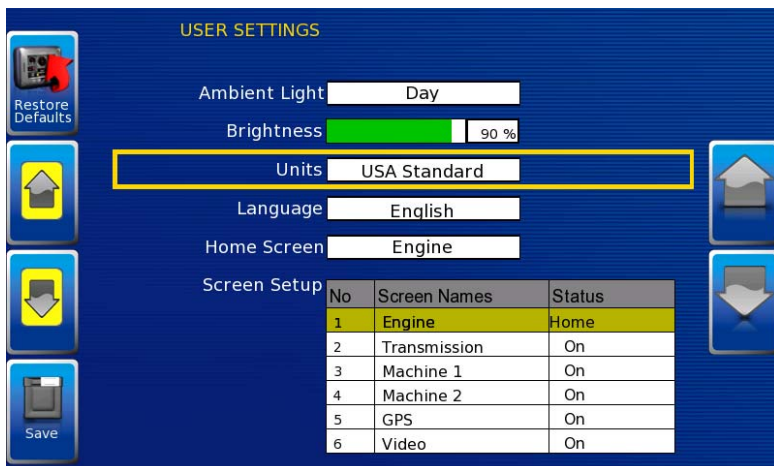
USER SETTINGS

Restore Defaults

Ambient Light Day

Brightness 90 %

Units USA Standard

Language English

Home Screen Engine

Screen Setup

| No | Screen Names | Status |
|---|---|---|
| 1 | Engine | Home |
| 2 | Transmission | On |
| 3 | Machine 1 | On |
| 4 | Machine 2 | On |
| 5 | GPS | On |
| 6 | Video | On |

Save